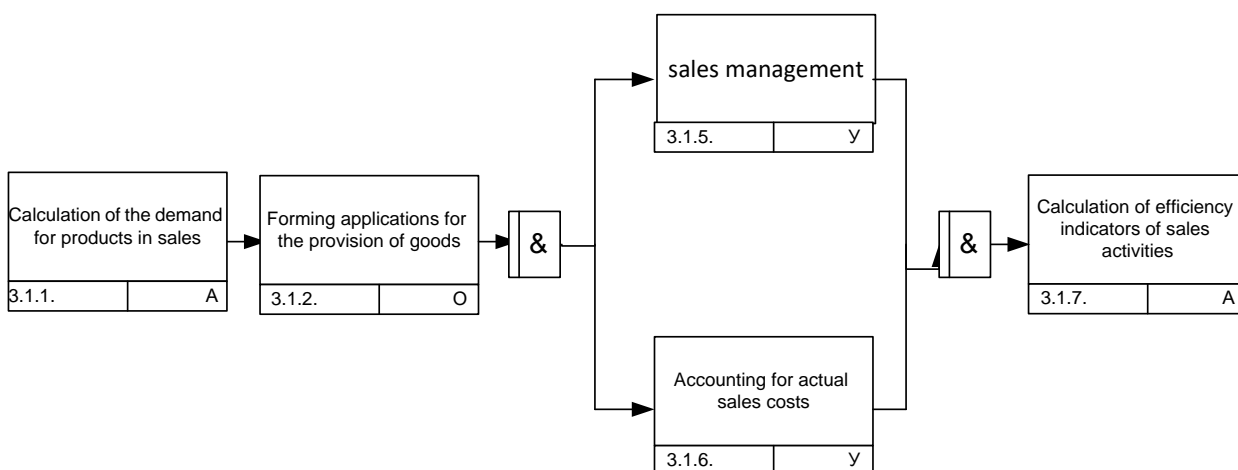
Calculation of the demand for products in sales

3.1.1.

A

Forming applications for the provision of goods

3.1.2.

O

&

sales management

3.1.5.

У

Accounting for actual sales costs

3.1.6.

У

&

Calculation of efficiency indicators of sales activities

3.1.7.

A